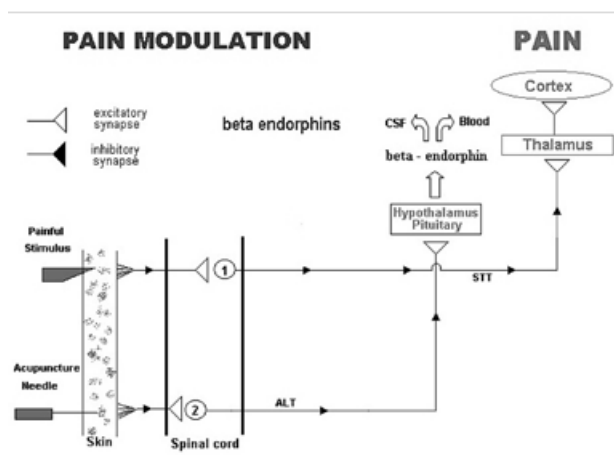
PAIN MODULATION

PAIN

Cortex

Thalamus

excitatory synapse

inhibitory synapse

beta endorphins

CSF

Blood

beta - endorphin

Hypothalamus Pituitary

Painful Stimulus

1

STT

Acupuncture Needle

2

ALT

Skin

Spinal cord